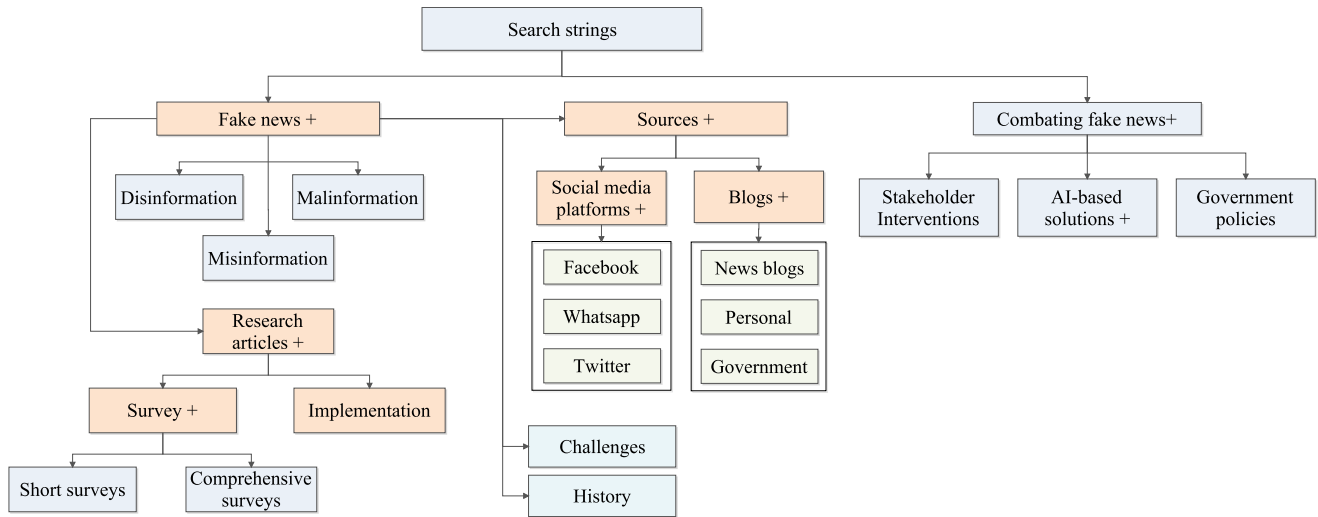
Search strings

Fake news +

Disinformation

Malinformation

Misinformation

Research articles +

Survey +

Implementation

Short surveys

Comprehensive surveys

Sources +

Social media platforms +

Facebook

Whatsapp

Twitter

Blogs +

News blogs

Personal

Government

Challenges

History

Combating fake news+

Stakeholder Interventions

AI-based solutions +

Government policies